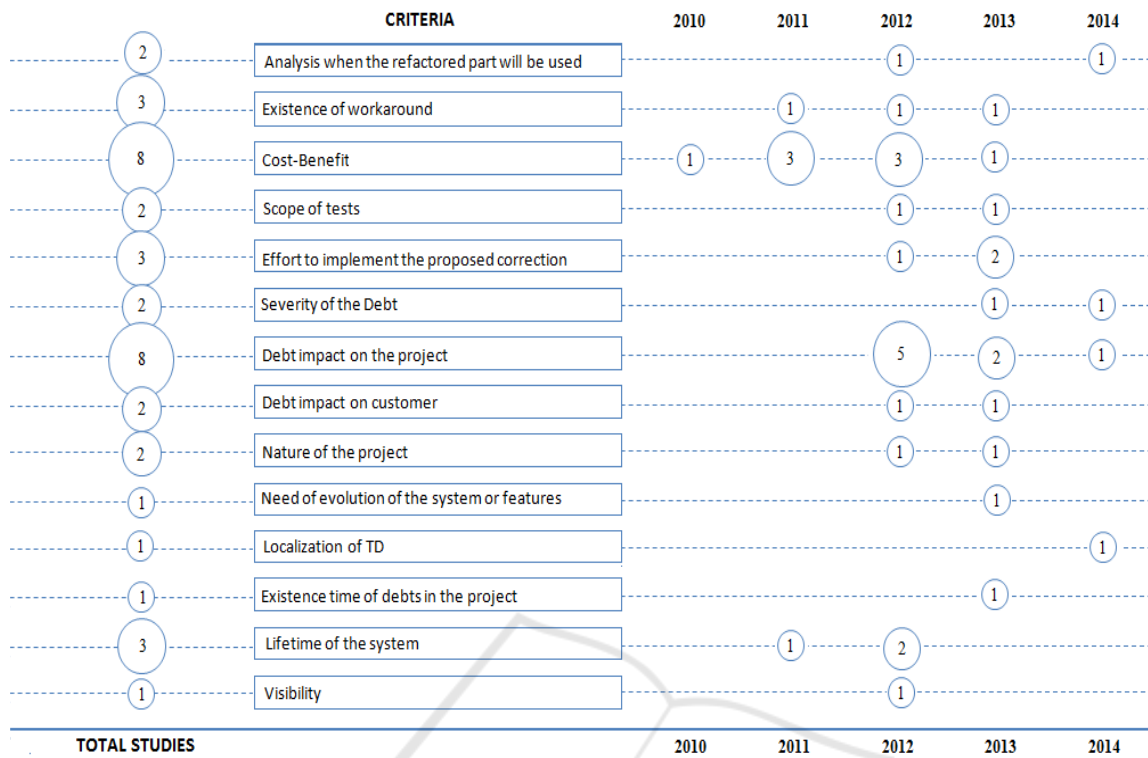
| | CRITERIA | 2010 | 2011 | 2012 | 2013 | 2014 |
|---|---|---|---|---|---|---|
| 2 | Analysis when the refactored part will be used | | | 1 | | 1 |
| 3 | Existence of workaround | | 1 | 1 | 1 | |
| 8 | Cost-Benefit | 1 | 3 | 3 | 1 | |
| 2 | Scope of tests | | | 1 | 1 | |
| 3 | Effort to implement the proposed correction | | | 1 | 2 | |
| 2 | Severity of the Debt | | | | 1 | 1 |
| 8 | Debt impact on the project | | | 5 | 2 | 1 |
| 2 | Debt impact on customer | | | 1 | 1 | |
| 2 | Nature of the project | | | 1 | 1 | |
| 1 | Need of evolution of the system or features | | | | 1 | |
| 1 | Localization of TD | | | | | 1 |
| 1 | Existence time of debts in the project | | | | 1 | |
| 3 | Lifetime of the system | | 1 | 2 | | |
| 1 | Visibility | | | 1 | | |
| TOTAL STUDIES | | 2010 | 2011 | 2012 | 2013 | 2014 |